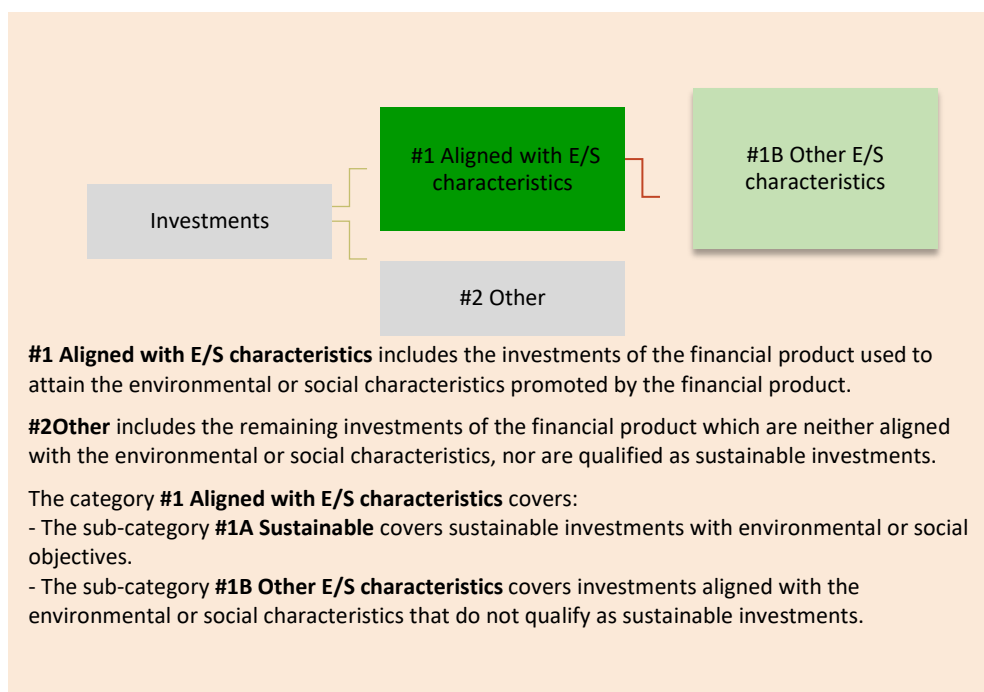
#1 Aligned with E/S characteristics

#1B Other E/S characteristics

Investments

#2 Other

**#1 Aligned with E/S characteristics** includes the investments of the financial product used to attain the environmental or social characteristics promoted by the financial product.

**#2Other** includes the remaining investments of the financial product which are neither aligned with the environmental or social characteristics, nor are qualified as sustainable investments.

The category **#1 Aligned with E/S characteristics** covers:
- The sub-category **#1A Sustainable** covers sustainable investments with environmental or social objectives.
- The sub-category **#1B Other E/S characteristics** covers investments aligned with the environmental or social characteristics that do not qualify as sustainable investments.